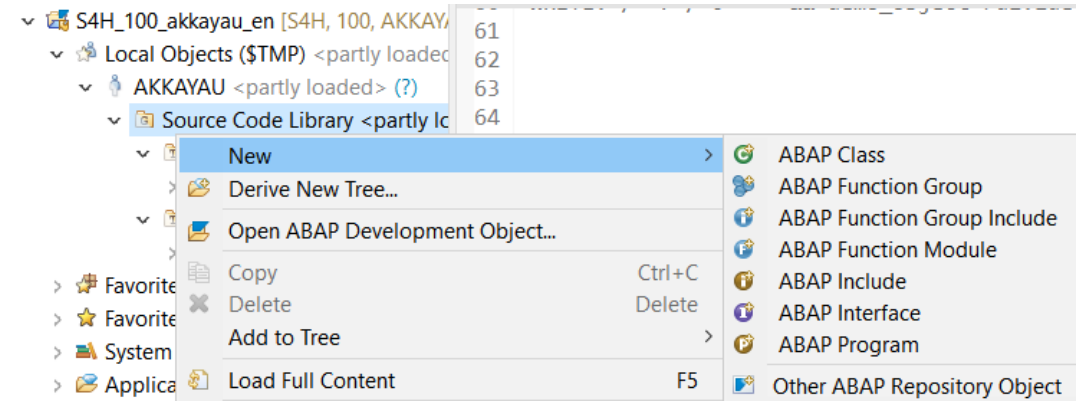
S4H_100_akkayau_en [S4H, 100, AKKAYA
Local Objects ($TMP) <partly loaded
AKKAYAU <partly loaded> (?)
Source Code Library <partly lo
Favorite
Favorite
System
Applica

61
62
63
64

New >
Derive New Tree...
Open ABAP Development Object...
Copy Ctrl+C
Delete Delete
Add to Tree >
Load Full Content F5

ABAP Class
ABAP Function Group
ABAP Function Group Include
ABAP Function Module
ABAP Include
ABAP Interface
ABAP Program
Other ABAP Repository Object